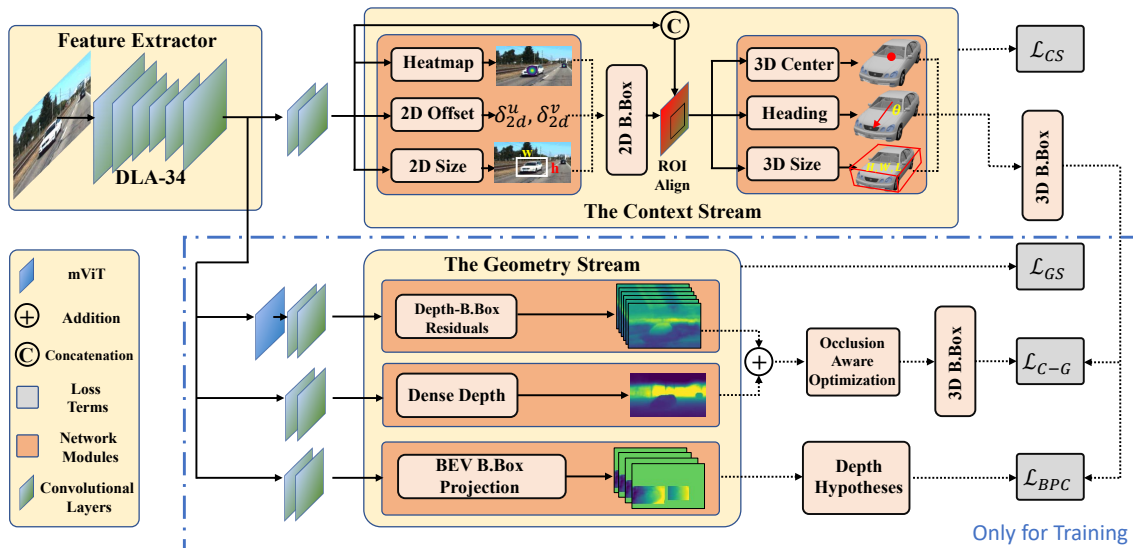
Feature Extractor

DLA-34

C

Heatmap

2D Offset $\delta_{2d}^{u}, \delta_{2d}^{v}$

2D Size

w

h

2D B.Box

ROI Align

3D Center

Heading

$\theta$

3D Size

h w l

The Context Stream

$\mathcal{L}_{CS}$

3D B.Box

mViT

Addition

Concatenation

Loss Terms

Network Modules

Convolutional Layers

The Geometry Stream

$\mathcal{L}_{GS}$

Depth-B.Box Residuals

Dense Depth

BEV B.Box Projection

Occlusion Aware Optimization

3D B.Box

$\mathcal{L}_{C-G}$

Depth Hypotheses

$\mathcal{L}_{BPC}$

Only for Training